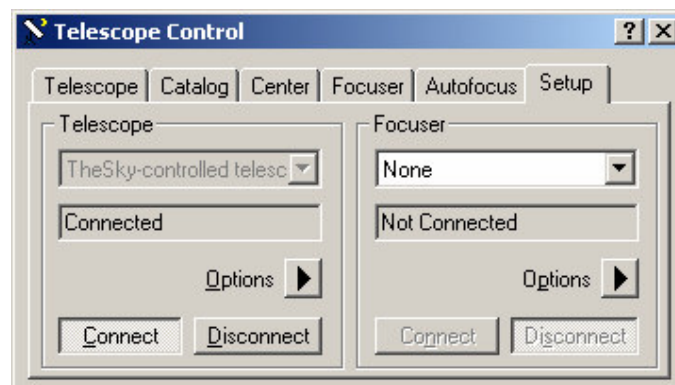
Telescope Control

?

Telescope | Catalog | Center | Focuser | Autofocus | Setup

Telescope

TheSky-controlled telesc

Connected

Options

Connect

Disconnect

Focuser

None

Not Connected

Options

Connect

Disconnect